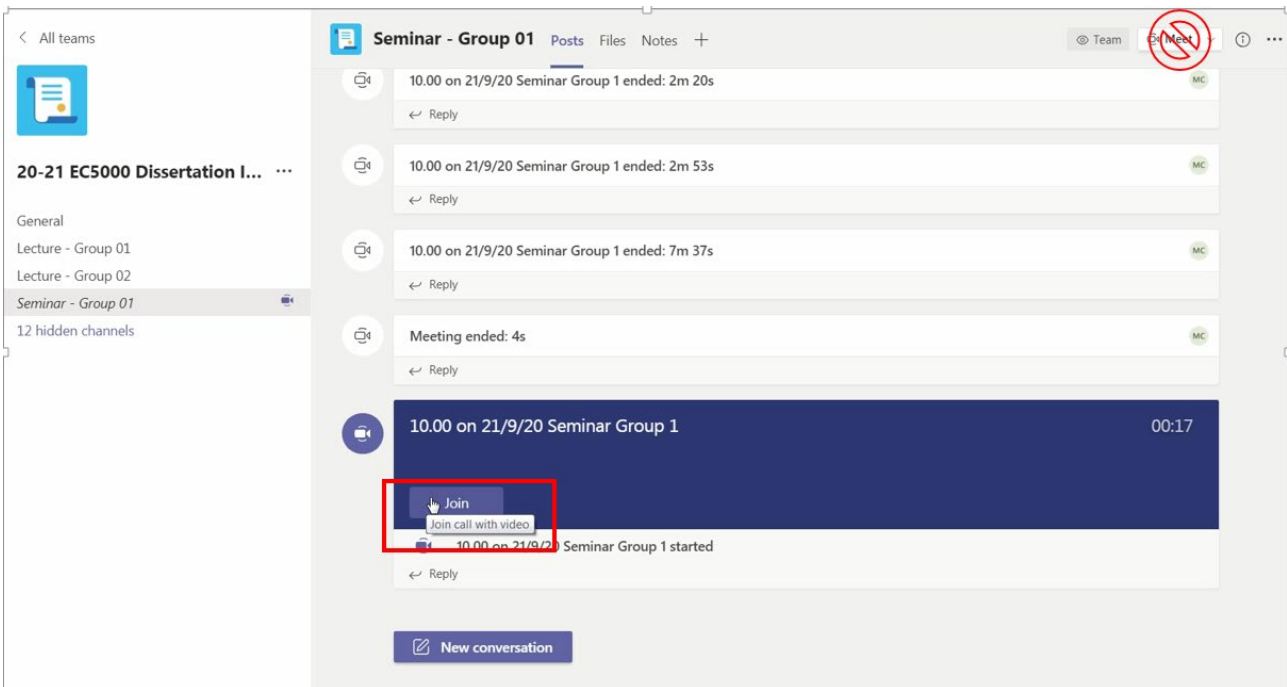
< All teams

20-21 EC5000 Dissertation I... ···

General
Lecture - Group 01
Lecture - Group 02
Seminar - Group 01
12 hidden channels

Seminar - Group 01 Posts Files Notes +

Team Meet ··· 

10.00 on 21/9/20 Seminar Group 1 ended: 2m 20s
MC
Reply

10.00 on 21/9/20 Seminar Group 1 ended: 2m 53s
MC
Reply

10.00 on 21/9/20 Seminar Group 1 ended: 7m 37s
MC
Reply

Meeting ended: 4s
MC
Reply

10.00 on 21/9/20 Seminar Group 1
00:17

Join
Join call with video

10.00 on 21/9/20 Seminar Group 1 started
Reply

New conversation